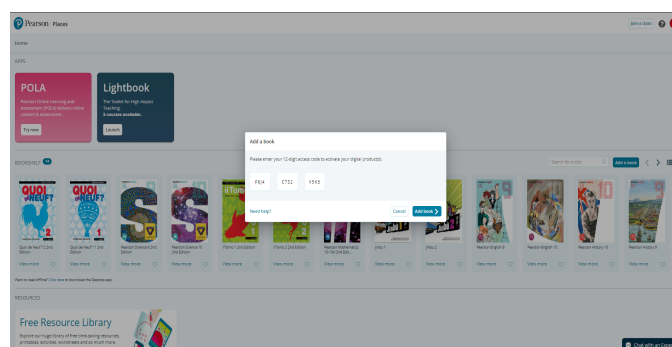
Pearson Places

Join a class

Home

APPS

POLA

Pearson Online Learning and Assessment (POLA) delivers online content & assessment.

Try now

Lightbook

The Toolkit for High Impact Teaching.
5 courses available.

Launch

BOOKSHELF 19

Search by a title

Add a book

QUOI de NEUF? 2

QUOI de NEUF? 1

Quoi de neuf? 2 2nd Edition

Quoi de neuf? 1 2nd Edition

Pearson Science 8 2nd Edition

Pearson Science 10 2nd Edition

Il Tempo 1 2nd Edition

Il Tempo 2 2nd Edition

Pearson Mathematics 10-10A 2nd Edition

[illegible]

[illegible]

Pearson English 9

Pearson English 10

Pearson History 10

Pearson History 9

View more

Want to read offline? Click here to download the Desktop app.

RESOURCES

Free Resource Library

Explore our huge library of free time-saving resources, printables, activities, worksheets and so much more.

Chat with an Expert

Add a book

Please enter your 12-digit access code to activate your digital product(s).

F6J4 C7S2 Y5K5

Need help?

Cancel

Add book